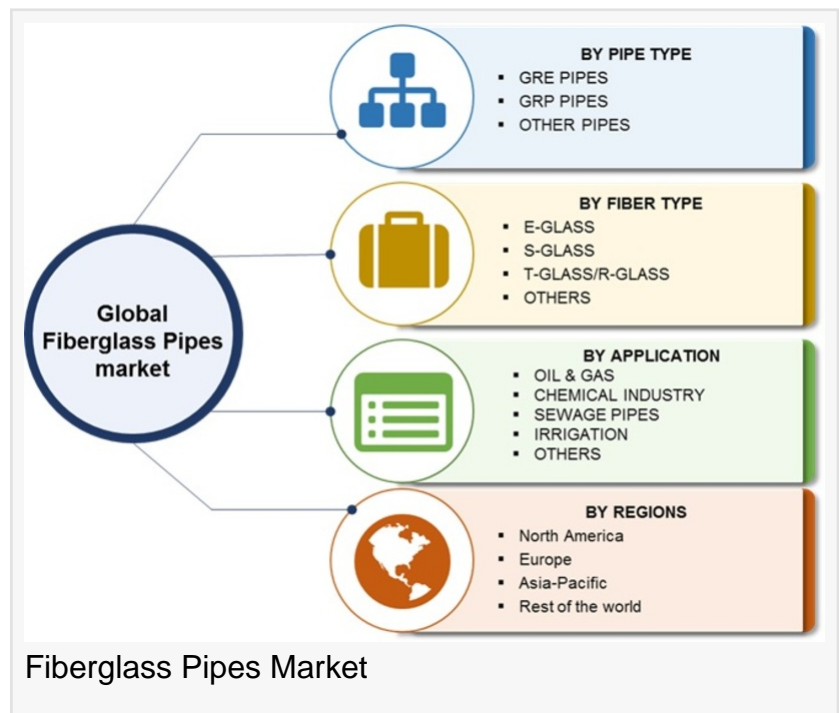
Global Fiberglass Pipes market

BY PIPE TYPE
- GRE PIPES
- GRP PIPES
- OTHER PIPES

BY FIBER TYPE
- E-GLASS
- S-GLASS
- T-GLASS/R-GLASS
- OTHERS

BY APPLICATION
- OIL & GAS
- CHEMICAL INDUSTRY
- SEWAGE PIPES
- IRRIGATION
- OTHERS

BY REGIONS
- North America
- Europe
- Asia-Pacific
- Rest of the world

Fiberglass Pipes Market